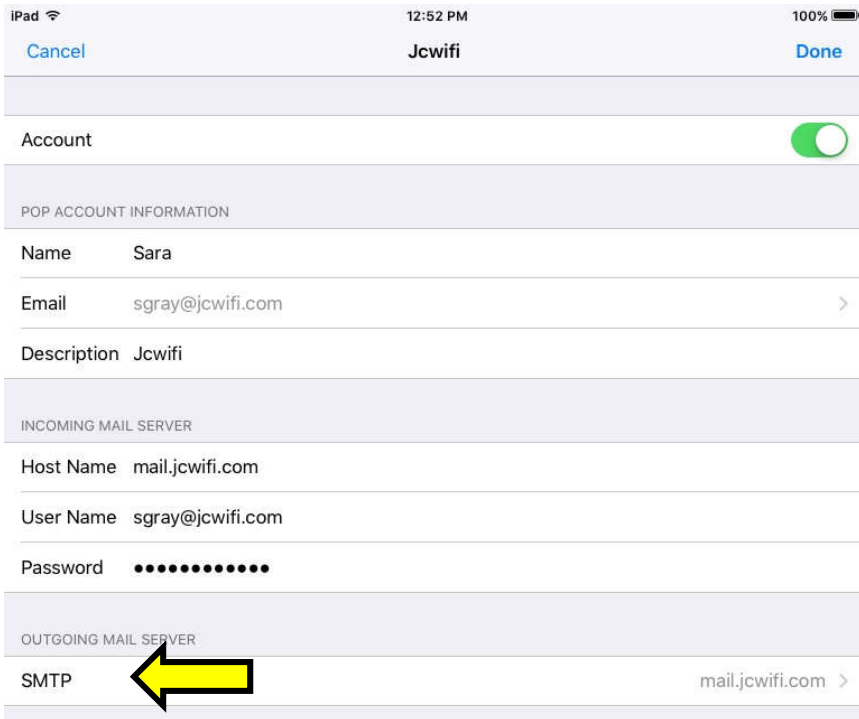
iPad 12:52 PM 100%

Cancel Jcwifi Done

Account

POP ACCOUNT INFORMATION

Name Sara

Email sgray@jcwifi.com

Description Jcwifi

INCOMING MAIL SERVER

Host Name mail.jcwifi.com

User Name sgray@jcwifi.com

Password ••••••••••••

OUTGOING MAIL SERVER

SMTP mail.jcwifi.com